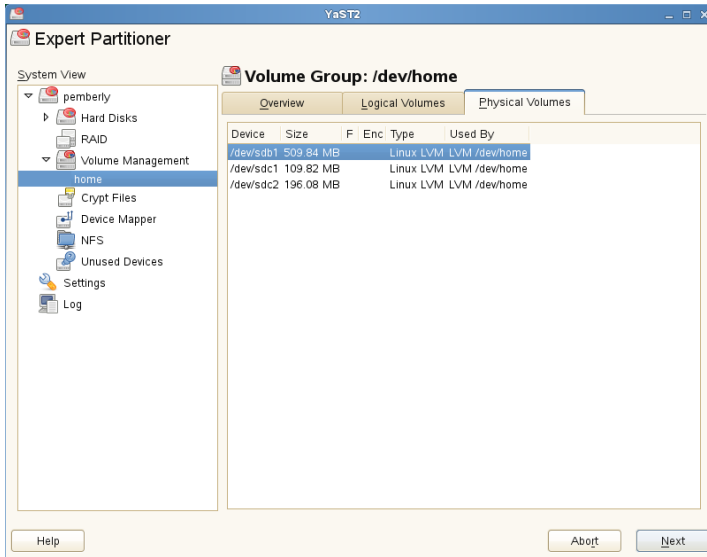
YaST2

Expert Partitioner

System View

pemberly
Hard Disks
RAID
Volume Management
home
Crypt Files
Device Mapper
NFS
Unused Devices
Settings
Log

Volume Group: /dev/home

Overview | Logical Volumes | Physical Volumes

| Device | Size | F | Enc | Type | Used By |
|---|---|---|---|---|---|
| /dev/sdb1 | 509.84 MB | | | Linux LVM | LVM /dev/home |
| /dev/sdc1 | 109.82 MB | | | Linux LVM | LVM /dev/home |
| /dev/sdc2 | 196.08 MB | | | Linux LVM | LVM /dev/home |

Help

Abort

Next